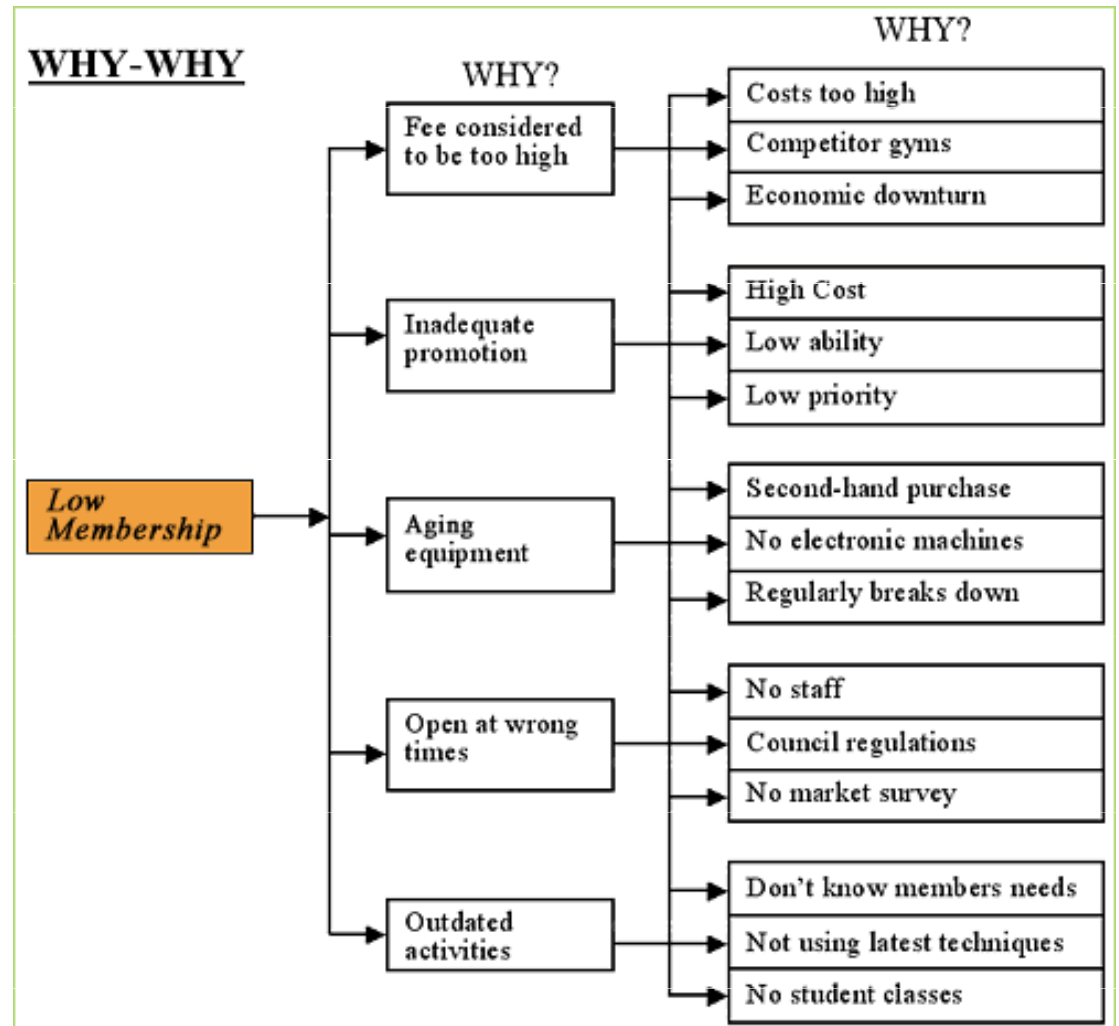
WHY-WHY

WHY?

WHY?

Low Membership

Fee considered to be too high

Costs too high

Competitor gyms

Economic downturn

Inadequate promotion

High Cost

Low ability

Low priority

Aging equipment

Second-hand purchase

No electronic machines

Regularly breaks down

Open at wrong times

No staff

Council regulations

No market survey

Outdated activities

Don't know members needs

Not using latest techniques

No student classes